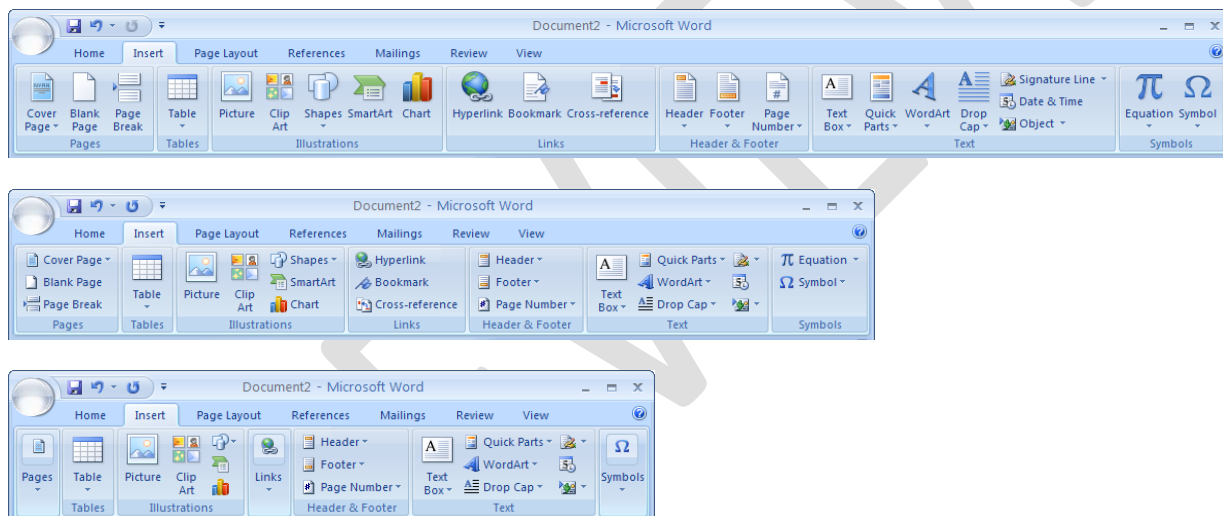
Document2 - Microsoft Word

Home | Insert | Page Layout | References | Mailings | Review | View

Cover Page | Blank Page | Page Break
Pages
Table
Tables
Picture | Clip Art | Shapes | SmartArt | Chart
Illustrations
Hyperlink | Bookmark | Cross-reference
Links
Header | Footer | Page Number
Header & Footer
Text Box | Quick Parts | WordArt | Drop Cap | Signature Line | Date & Time | Object
Text
Equation | Symbol
Symbols

Document2 - Microsoft Word

Home | Insert | Page Layout | References | Mailings | Review | View

Cover Page | Blank Page | Page Break
Pages
Table
Tables
Picture | Clip Art | Shapes | SmartArt | Chart
Illustrations
Hyperlink | Bookmark | Cross-reference
Links
Header | Footer | Page Number
Header & Footer
Text Box | Quick Parts | WordArt | Drop Cap
Text
Equation | Symbol
Symbols

Document2 - Microsoft Word

Home | Insert | Page Layout | References | Mailings | Review | View

Pages
Table
Tables
Picture | Clip Art
Illustrations
Links
Header | Footer | Page Number
Header & Footer
Text Box | Quick Parts | WordArt | Drop Cap
Text
Symbols